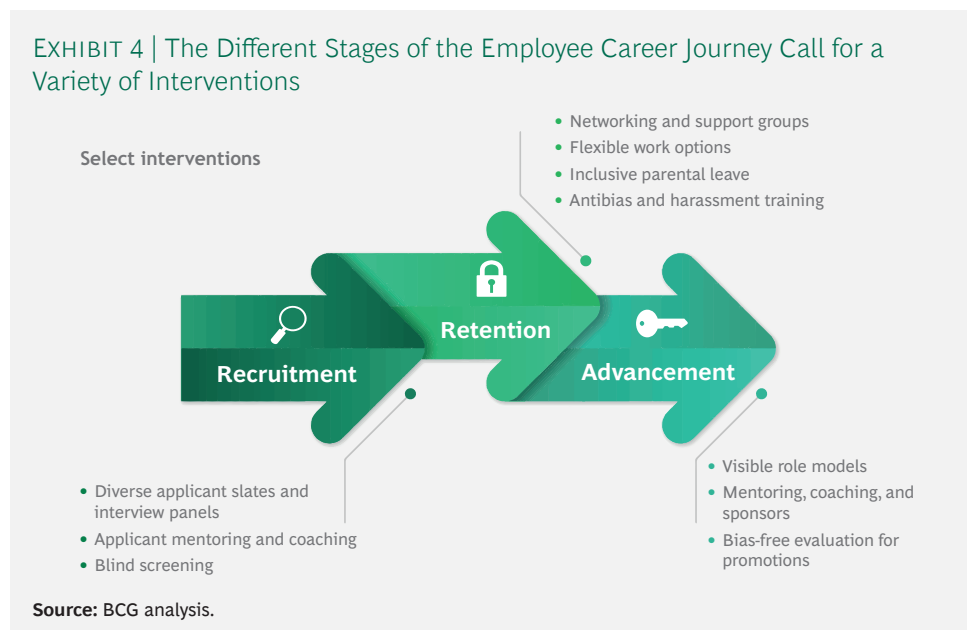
EXHIBIT 4 | The Different Stages of the Employee Career Journey Call for a Variety of Interventions

Select interventions

• Networking and support groups
• Flexible work options
• Inclusive parental leave
• Antibias and harassment training

Recruitment

Retention

Advancement

• Diverse applicant slates and interview panels
• Applicant mentoring and coaching
• Blind screening

• Visible role models
• Mentoring, coaching, and sponsors
• Bias-free evaluation for promotions

Source: BCG analysis.